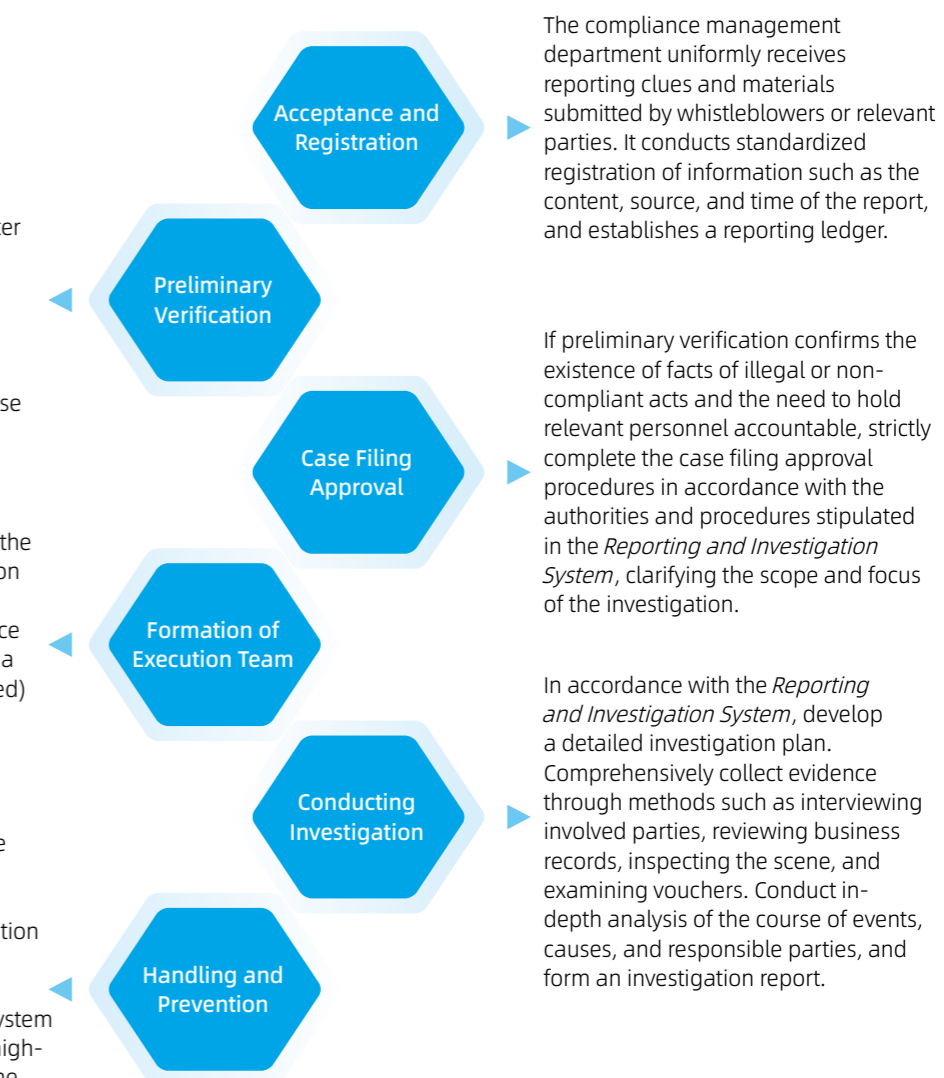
ter

se

the
on

ce
a
ed)

e

tion

ystem
igh-

Acceptance and Registration

The compliance management department uniformly receives reporting clues and materials submitted by whistleblowers or relevant parties. It conducts standardized registration of information such as the content, source, and time of the report, and establishes a reporting ledger.

Preliminary Verification

Case Filing Approval

If preliminary verification confirms the existence of facts of illegal or non-compliant acts and the need to hold relevant personnel accountable, strictly complete the case filing approval procedures in accordance with the authorities and procedures stipulated in the *Reporting and Investigation System*, clarifying the scope and focus of the investigation.

Formation of Execution Team

Conducting Investigation

In accordance with the *Reporting and Investigation System*, develop a detailed investigation plan. Comprehensively collect evidence through methods such as interviewing involved parties, reviewing business records, inspecting the scene, and examining vouchers. Conduct in-depth analysis of the course of events, causes, and responsible parties, and form an investigation report.

Handling and Prevention